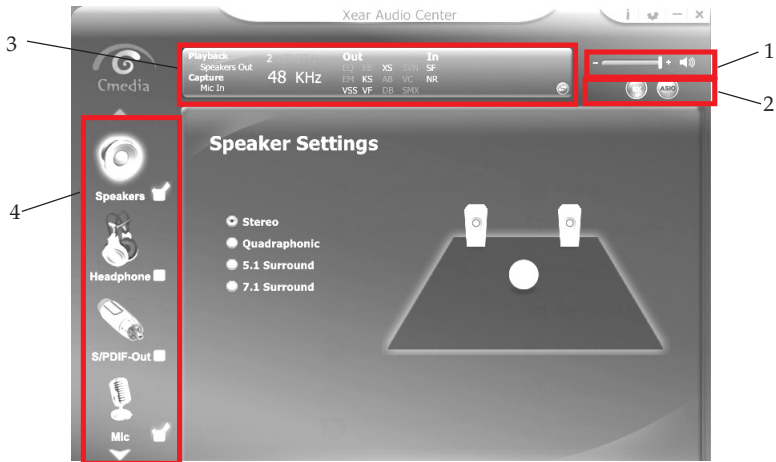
Xear Audio Center

i – ×

Cmedia

Playback
Speakers Out
Capture
Mic In

2

48 KHz

Out
EQ FB XS SVN
EM KS AB VC
VSS VF DB SMX

In
SF
NR

- +

1

2

3

4

Speaker Settings

Stereo
Quadraphonic
5.1 Surround
7.1 Surround

Speakers

Headphone

S/PDIF-Out

Mic